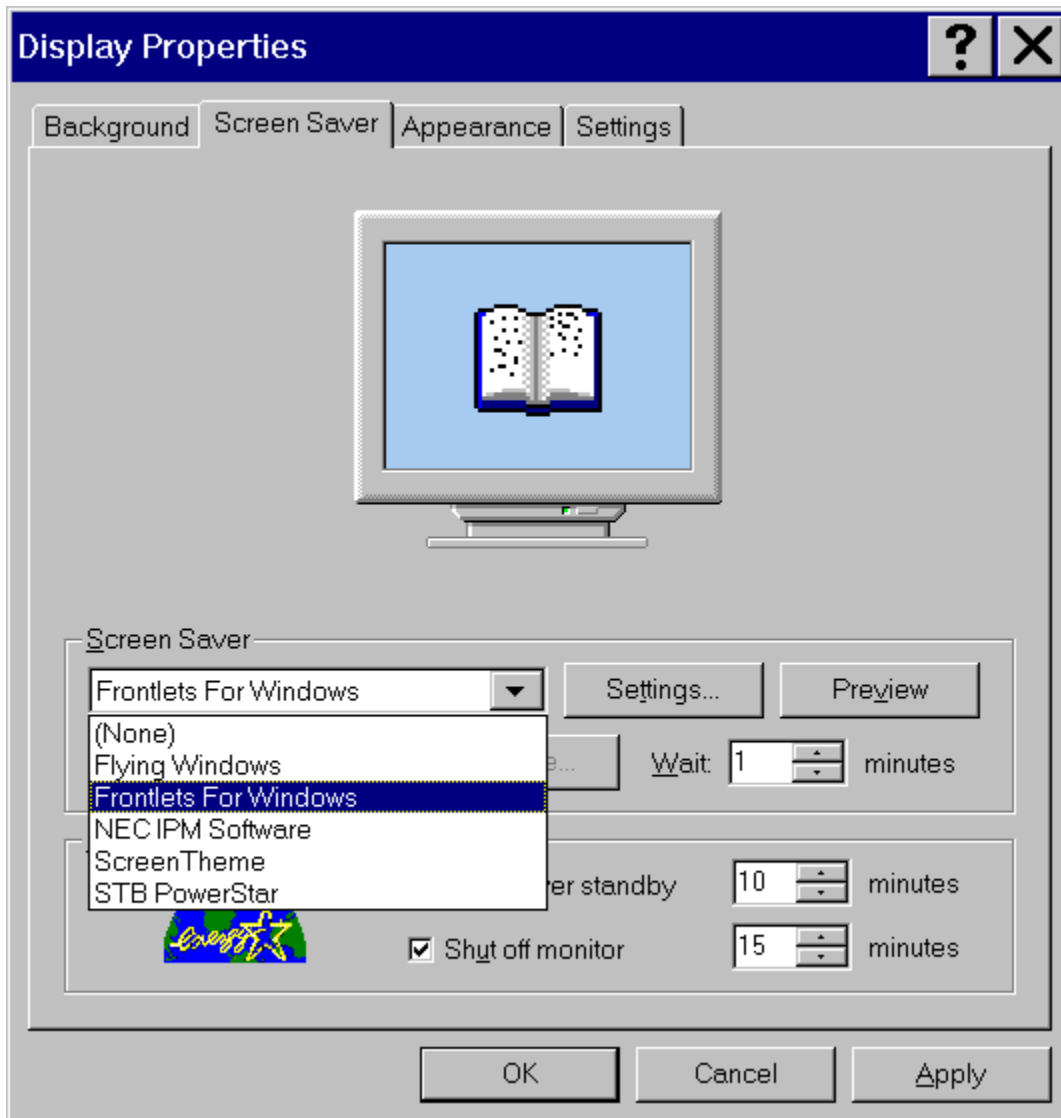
Display Properties

?

Background

Screen Saver

Appearance

Settings

Screen Saver

Frontlets For Windows

Settings...

Preview

(None)

Flying Windows

Frontlets For Windows

NEC IPM Software

ScreenTheme

STB PowerStar

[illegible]e...

Wait: 1

minutes

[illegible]er standby

10

minutes

energy

Shut off monitor

15

minutes

OK

Cancel

Apply